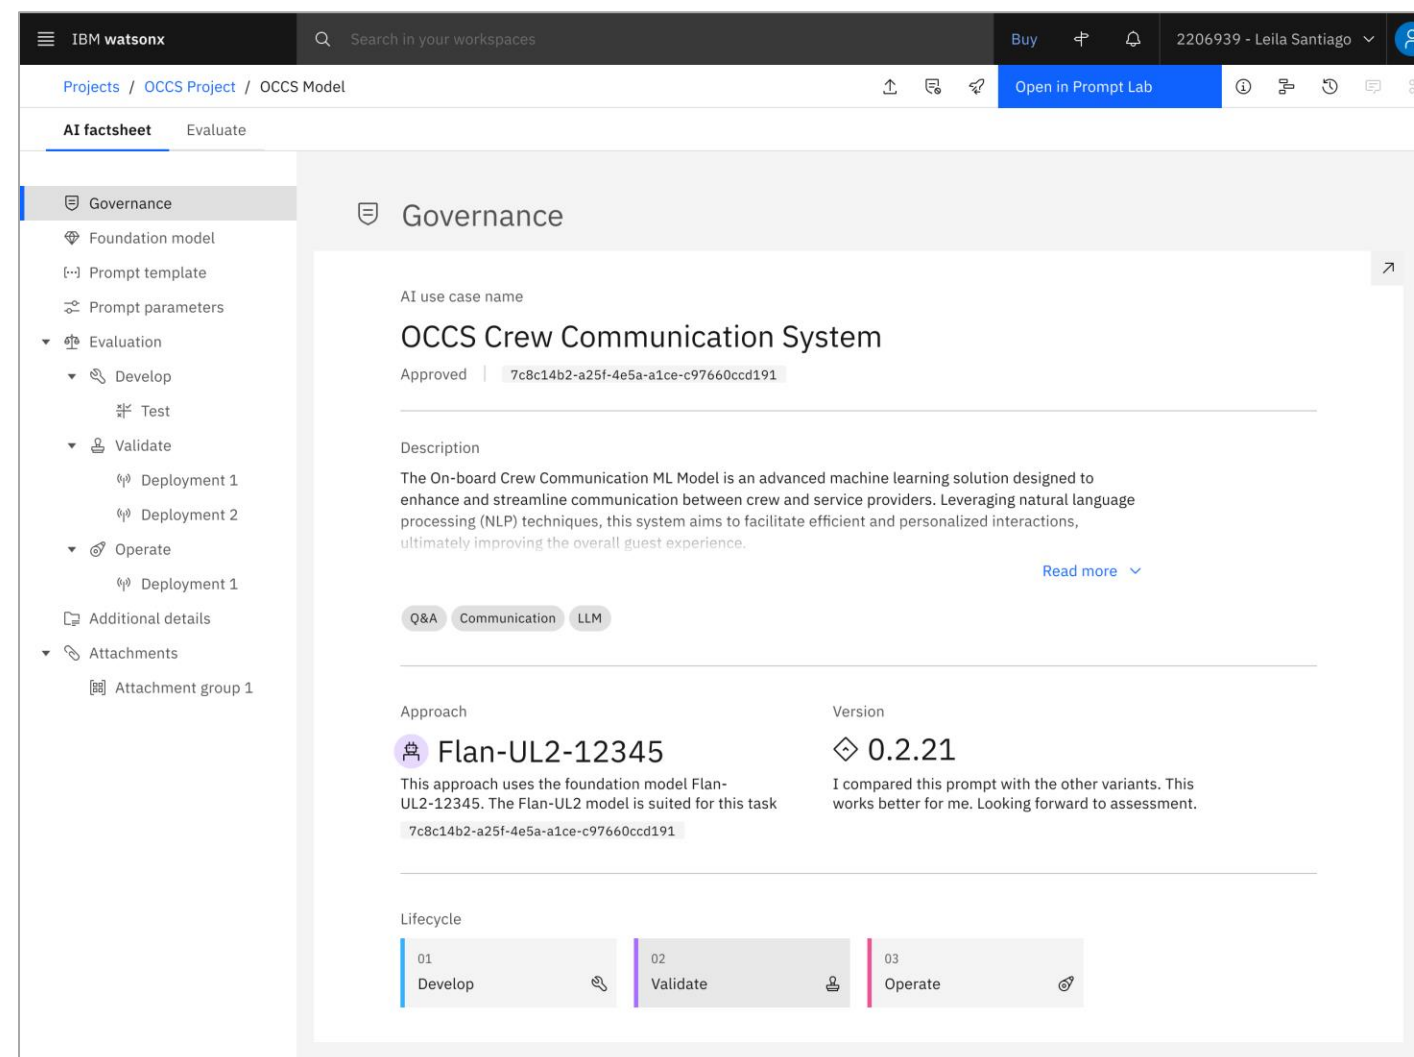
IBM watsonx

Search in your workspaces

Buy

2206939 - Leila Santiago

Projects / OCCS Project / OCCS Model

Open in Prompt Lab

AI factsheet Evaluate

Governance
Foundation model
Prompt template
Prompt parameters
Evaluation
Develop
Test
Validate
Deployment 1
Deployment 2
Operate
Deployment 1
Additional details
Attachments
Attachment group 1

Governance

AI use case name

OCCS Crew Communication System

Approved | 7c8c14b2-a25f-4e5a-a1ce-c97660ccd191

Description

The On-board Crew Communication ML Model is an advanced machine learning solution designed to enhance and streamline communication between crew and service providers. Leveraging natural language processing (NLP) techniques, this system aims to facilitate efficient and personalized interactions, ultimately improving the overall guest experience.

Read more

Q&A Communication LLM

Approach

Flan-UL2-12345

This approach uses the foundation model Flan-UL2-12345. The Flan-UL2 model is suited for this task

7c8c14b2-a25f-4e5a-a1ce-c97660ccd191

Version

0.2.21

I compared this prompt with the other variants. This works better for me. Looking forward to assessment.

Lifecycle

01
Develop

02
Validate

03
Operate